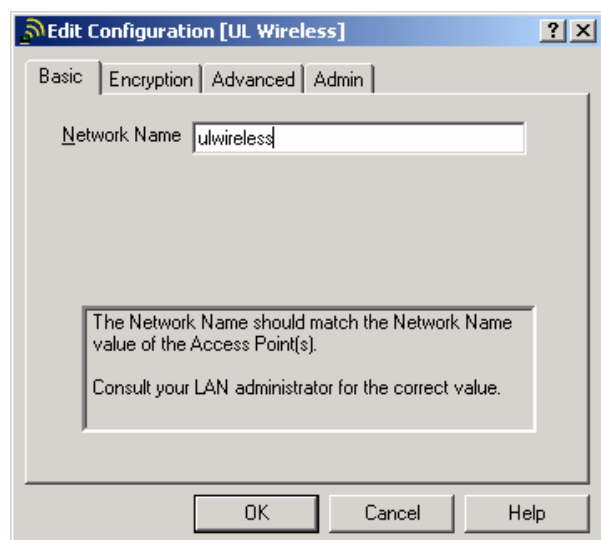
Edit Configuration [UL Wireless]

? X

Basic | Encryption | Advanced | Admin

Network Name ulwireless

The Network Name should match the Network Name value of the Access Point(s).

Consult your LAN administrator for the correct value.

OK Cancel Help